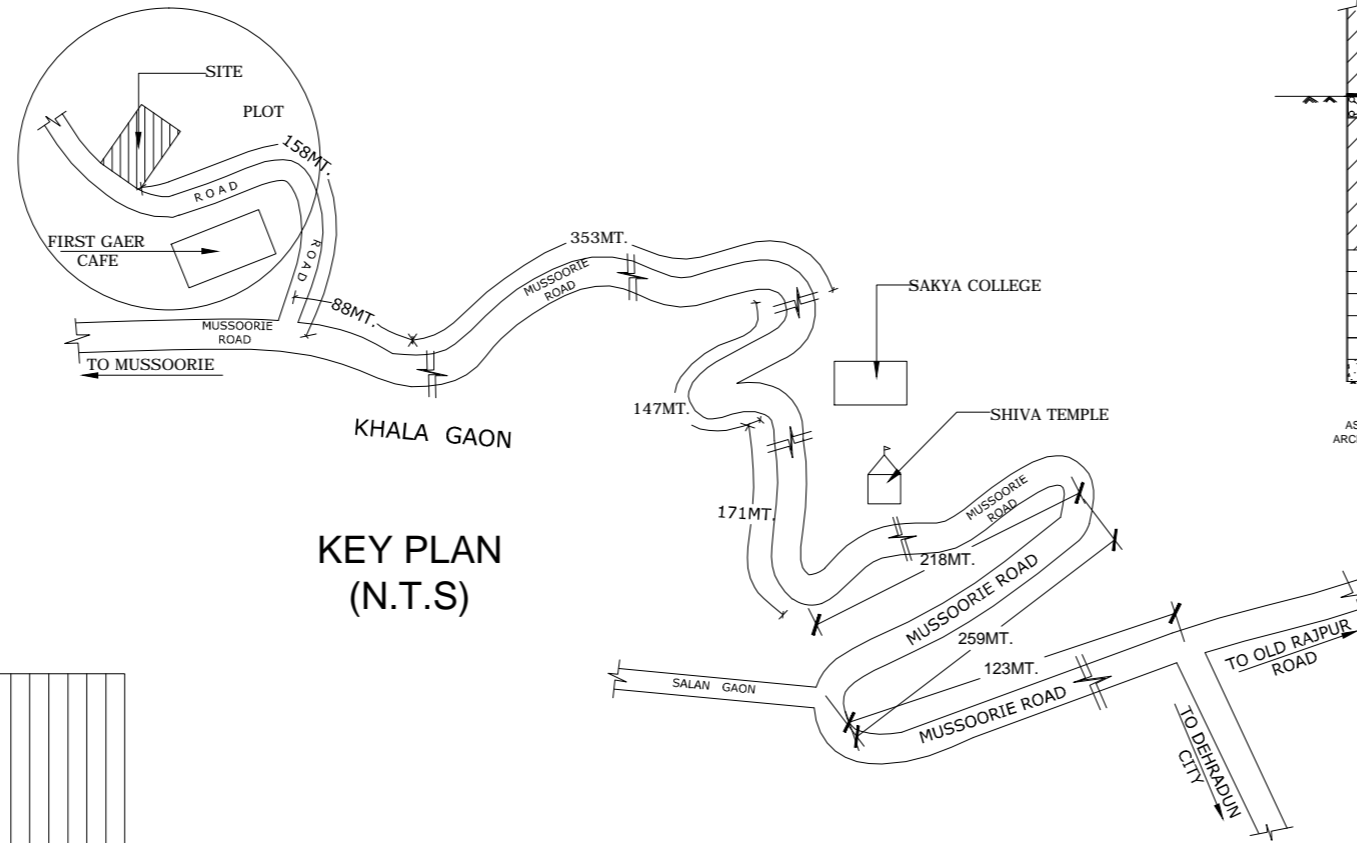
SITE

PLOT

158MT.

ROAD

ROAD

FIRST GAER CAFE

88MT.

MUSSOORIE ROAD

TO MUSSOORIE

353MT.

MUSSOORIE ROAD

SAKYA COLLEGE

KHALA GAON

147MT.

SHIVA TEMPLE

171MT.

MUSSOORIE ROAD

218MT.

KEY PLAN
(N.T.S)

MUSSOORIE ROAD

259MT.

123MT.

SALAN GAON

MUSSOORIE ROAD

TO OLD RAJPUR ROAD

TO DEHRADUN CITY

AS
ARC